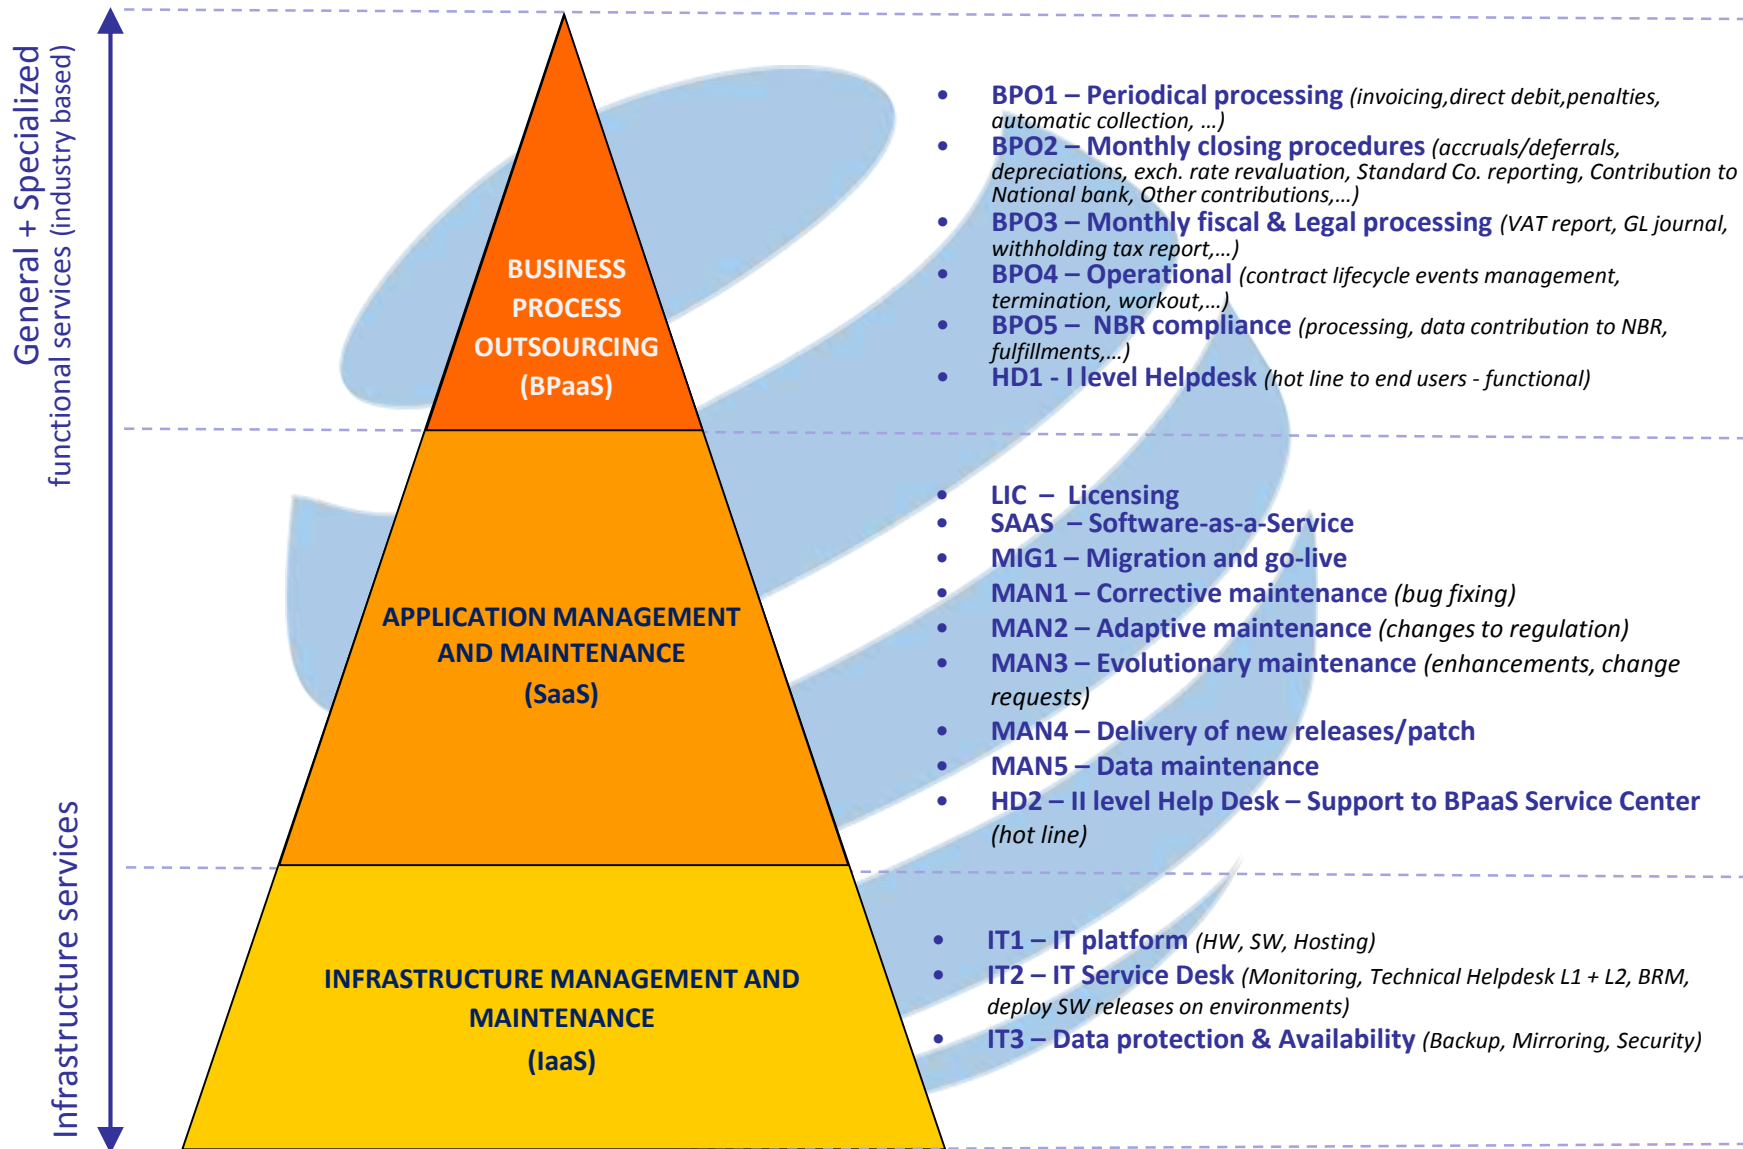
General + Specialized
functional services (industry based)

Infrastructure services

BUSINESS PROCESS OUTSOURCING (BPaaS)

- BPO1 – Periodical processing (invoicing,direct debit,penalties, automatic collection, …)
- BPO2 – Monthly closing procedures (accruals/deferrals, depreciations, exch. rate revaluation, Standard Co. reporting, Contribution to National bank, Other contributions,…)
- BPO3 – Monthly fiscal & Legal processing (VAT report, GL journal, withholding tax report,…)
- BPO4 – Operational (contract lifecycle events management, termination, workout,…)
- BPO5 – NBR compliance (processing, data contribution to NBR, fulfillments,…)
- HD1 - I level Helpdesk (hot line to end users - functional)

APPLICATION MANAGEMENT AND MAINTENANCE (SaaS)

- LIC – Licensing
- SAAS – Software-as-a-Service
- MIG1 – Migration and go-live
- MAN1 – Corrective maintenance (bug fixing)
- MAN2 – Adaptive maintenance (changes to regulation)
- MAN3 – Evolutionary maintenance (enhancements, change requests)
- MAN4 – Delivery of new releases/patch
- MAN5 – Data maintenance
- HD2 – II level Help Desk – Support to BPaaS Service Center (hot line)

INFRASTRUCTURE MANAGEMENT AND MAINTENANCE (IaaS)

- IT1 – IT platform (HW, SW, Hosting)
- IT2 – IT Service Desk (Monitoring, Technical Helpdesk L1 + L2, BRM, deploy SW releases on environments)
- IT3 – Data protection & Availability (Backup, Mirroring, Security)